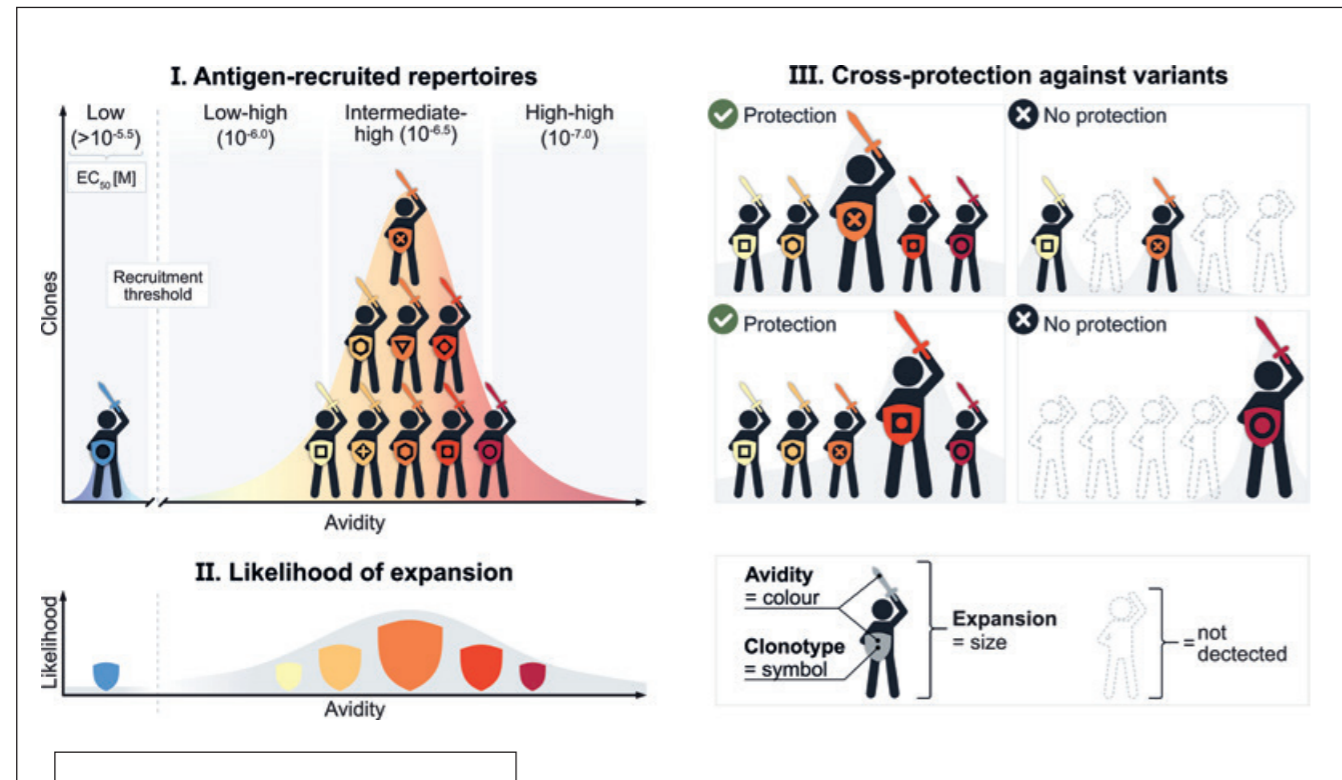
I. Antigen-recruited repertoires

Low ($>10^{-5.5}$)

EC$_{50}$ [M]

Low-high ($10^{-6.0}$)

Intermediate-high ($10^{-6.5}$)

High-high ($10^{-7.0}$)

Clones

Recruitment threshold

Avidity

II. Likelihood of expansion

Likelihood

Avidity

III. Cross-protection against variants

Protection

No protection

Protection

No protection

Avidity = colour

Clonotype = symbol

Expansion = size

= not dectected